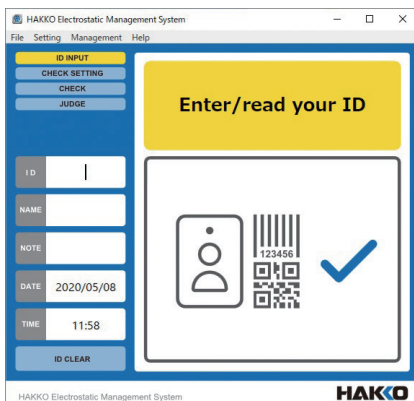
HAKKO Electrostatic Management System
File Setting Management Help
ID INPUT
CHECK SETTING
CHECK
JUDGE
Enter/read your ID
ID
NAME
NOTE
DATE 2020/05/08
TIME 11:58
ID CLEAR
123456
HAKKO Electrostatic Management System
HAKKO